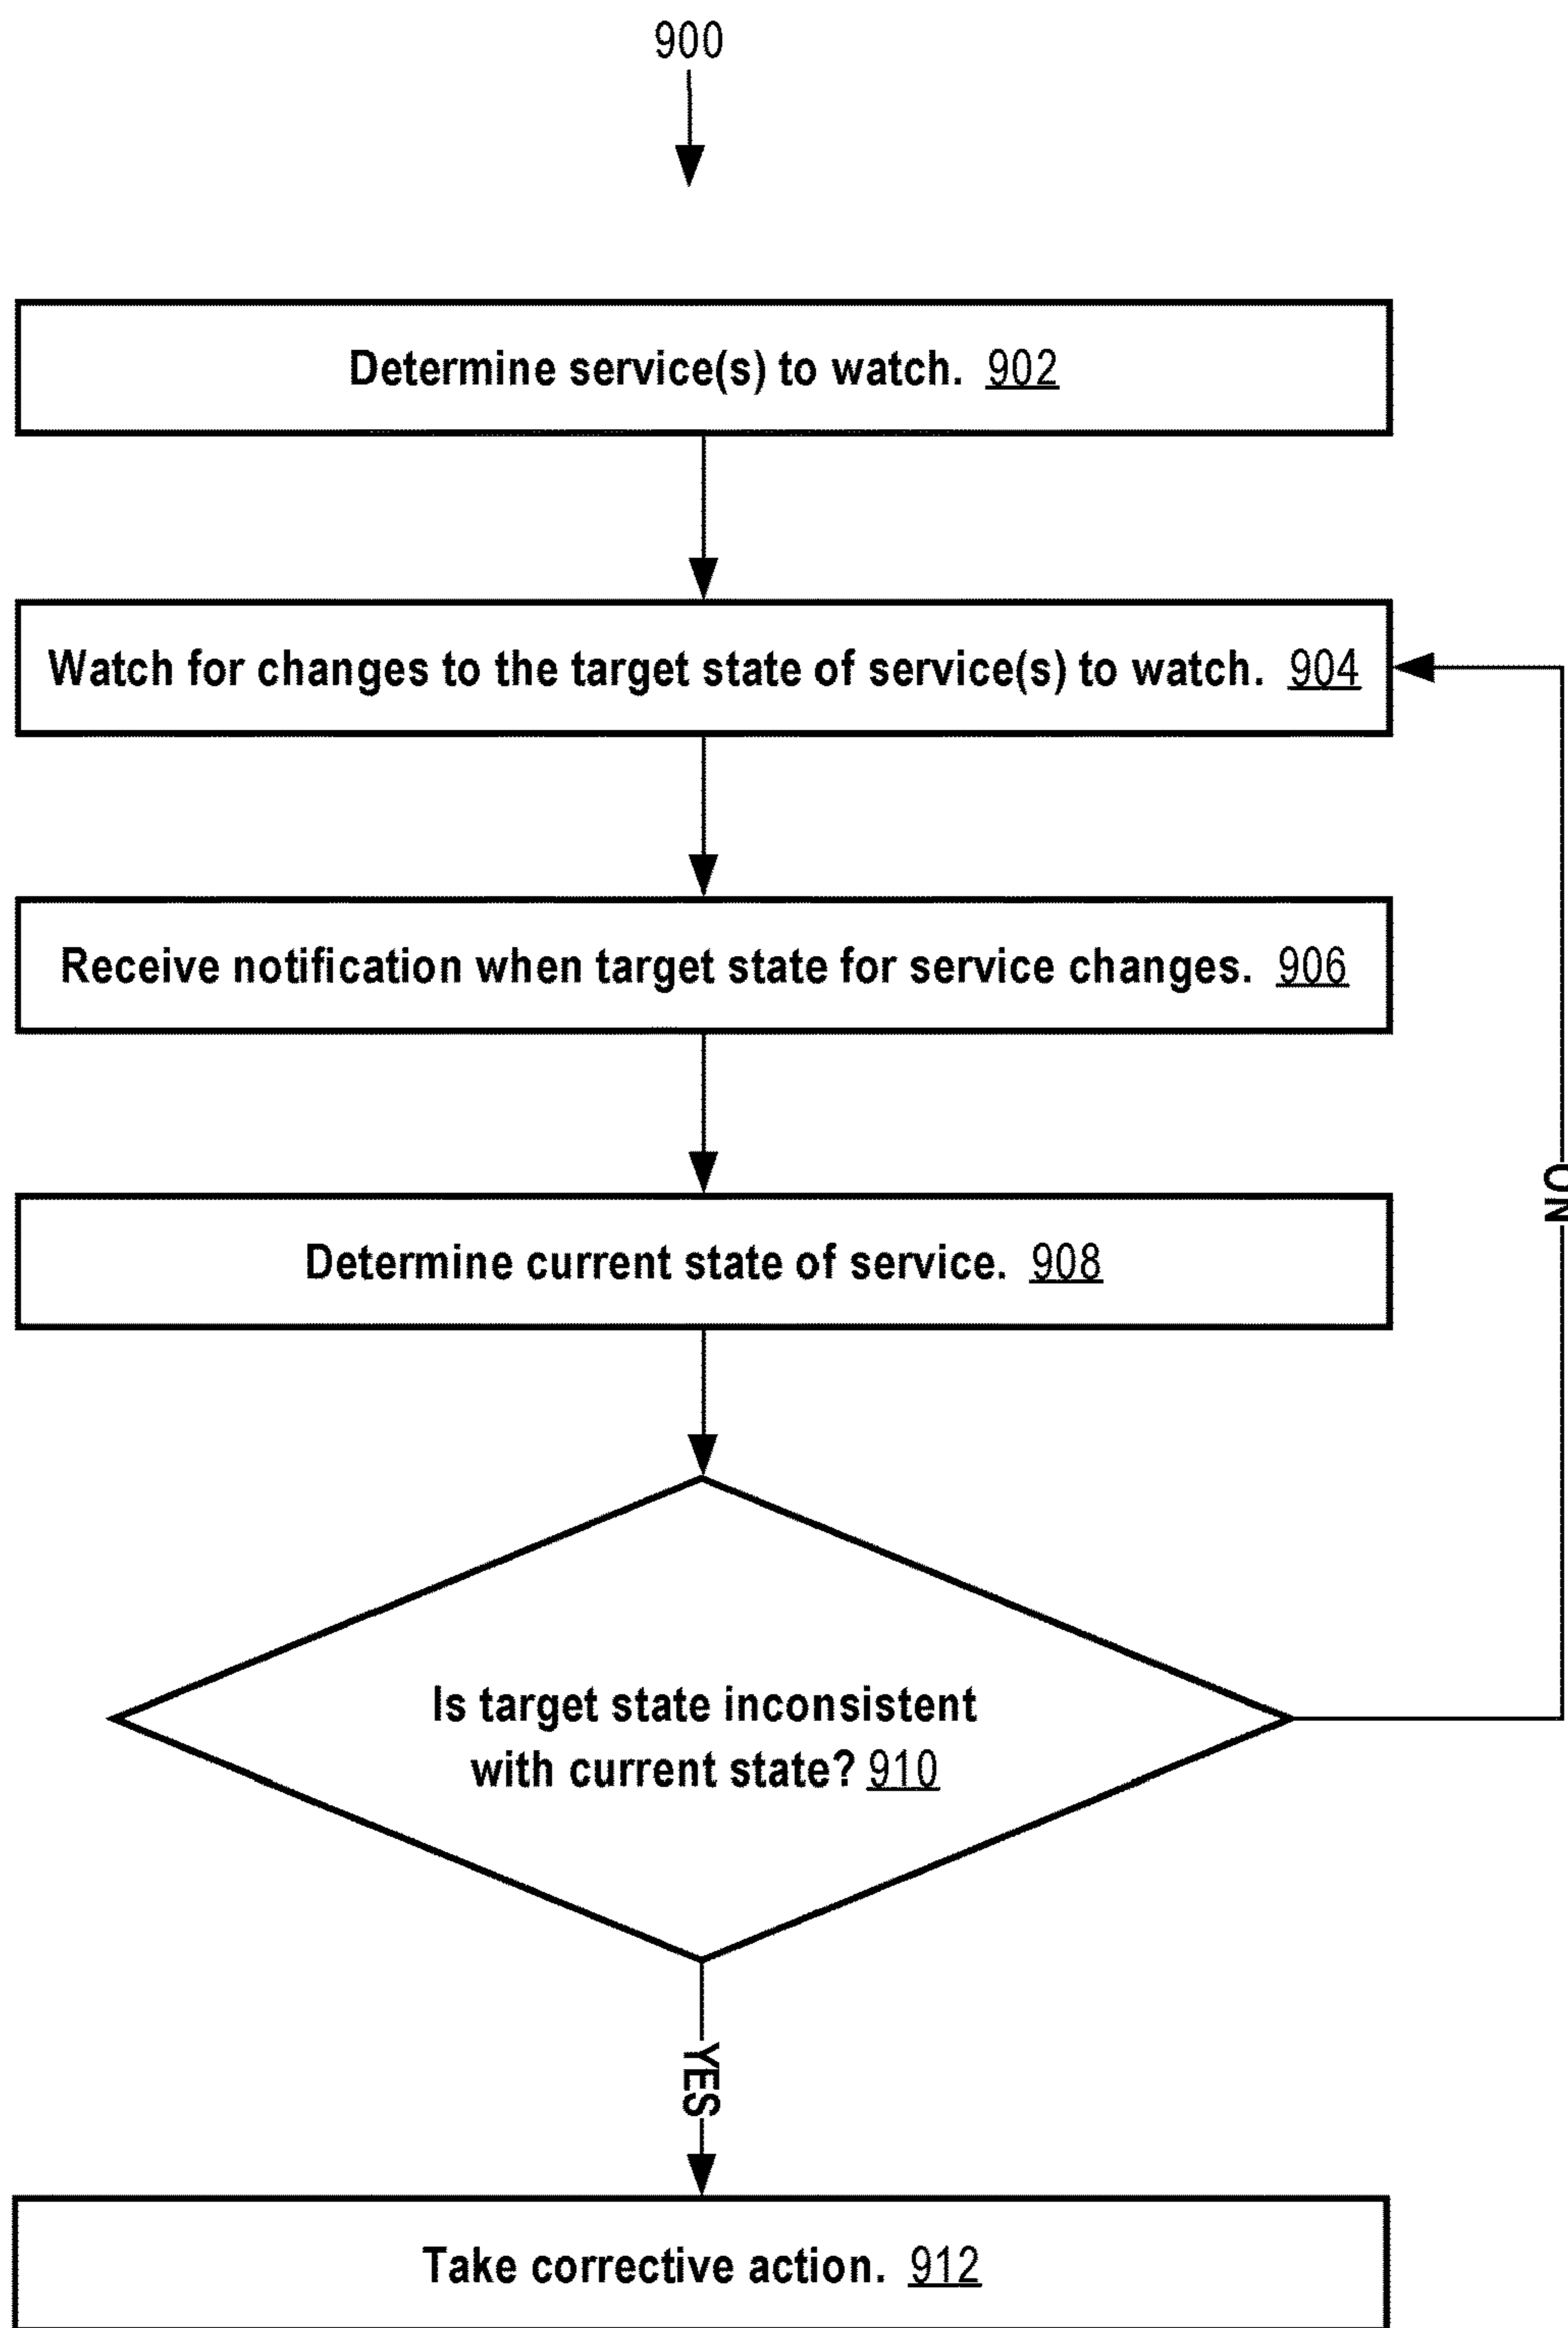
900

Determine service(s) to watch. 902

Watch for changes to the target state of service(s) to watch. 904

Receive notification when target state for service changes. 906

Determine current state of service. 908

Is target state inconsistent with current state? 910

NO

YES

Take corrective action. 912